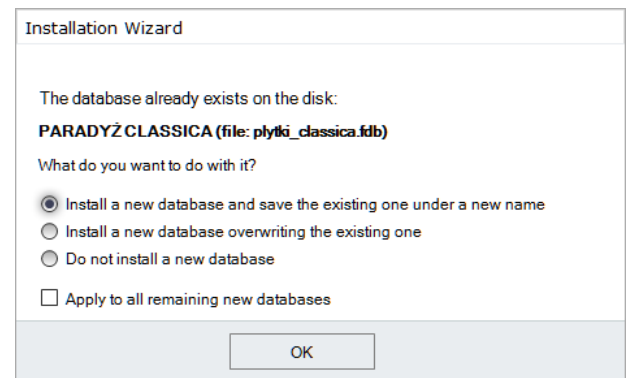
Installation Wizard

The database already exists on the disk:

PARADYŻ CLASSICA (file: plytki_classica.fdb)

What do you want to do with it?

Install a new database and save the existing one under a new name

Install a new database overwriting the existing one

Do not install a new database

Apply to all remaining new databases

OK